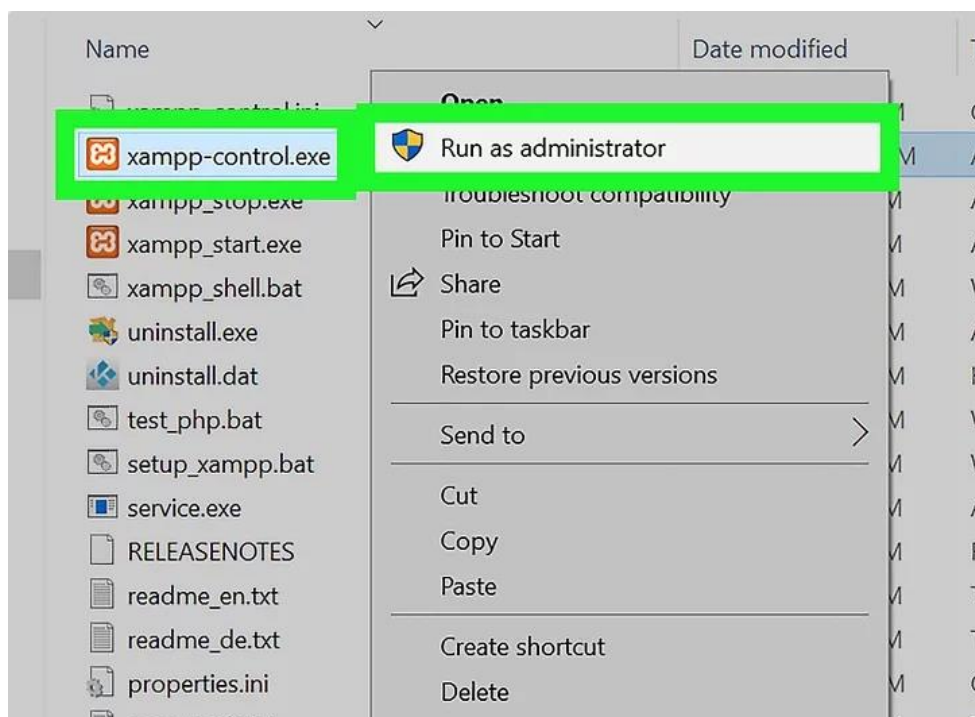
Name

Date modified

xampp-control.ini

Open

xampp-control.exe

Run as administrator

xampp_stop.exe

Troubleshoot compatibility

xampp_start.exe

Pin to Start

xampp_shell.bat

Share

uninstall.exe

Pin to taskbar

uninstall.dat

Restore previous versions

test_php.bat

Send to

setup_xampp.bat

service.exe

Cut

RELEASENOTES

Copy

readme_en.txt

Paste

readme_de.txt

Create shortcut

properties.ini

Delete